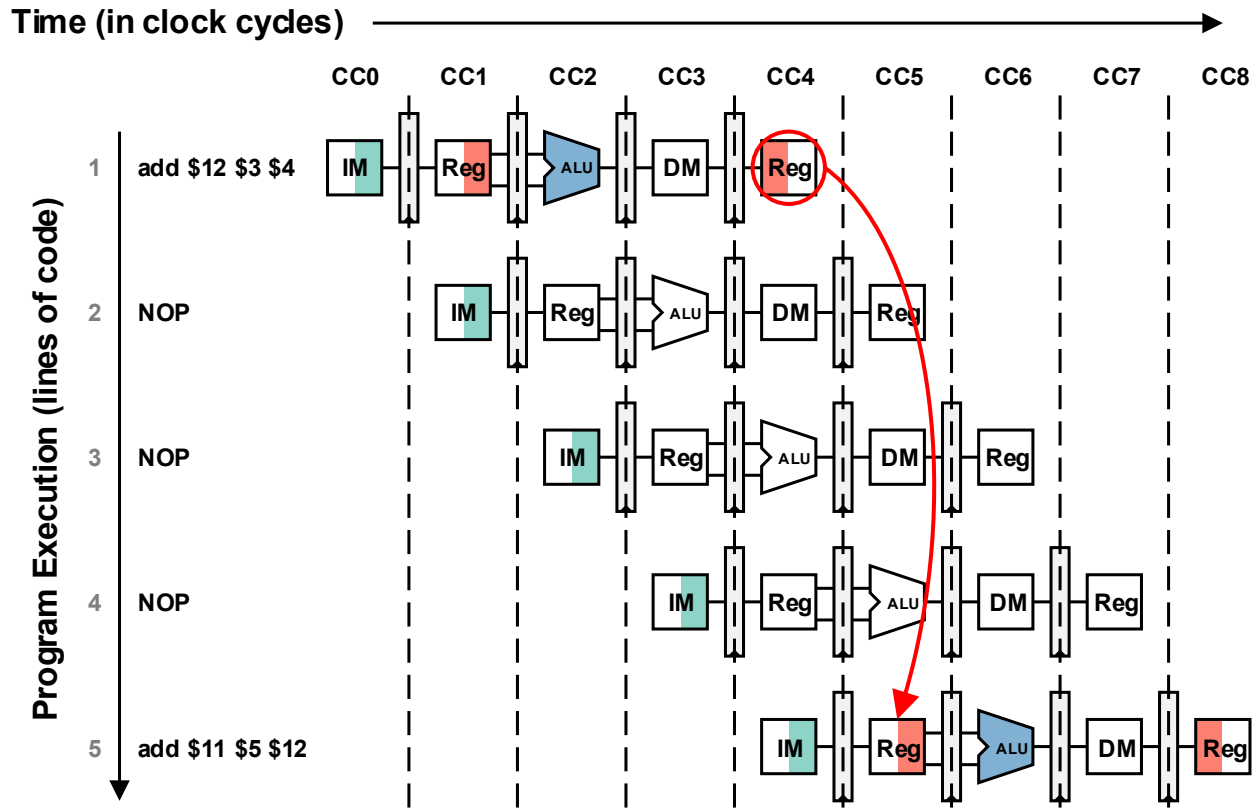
Time (in clock cycles)

CC0 CC1 CC2 CC3 CC4 CC5 CC6 CC7 CC8

Program Execution (lines of code)

1 add $12 $3 $4 IM Reg ALU DM Reg

2 NOP IM Reg ALU DM Reg

3 NOP IM Reg ALU DM Reg

4 NOP IM Reg ALU DM Reg

5 add $11 $5 $12 IM Reg ALU DM Reg